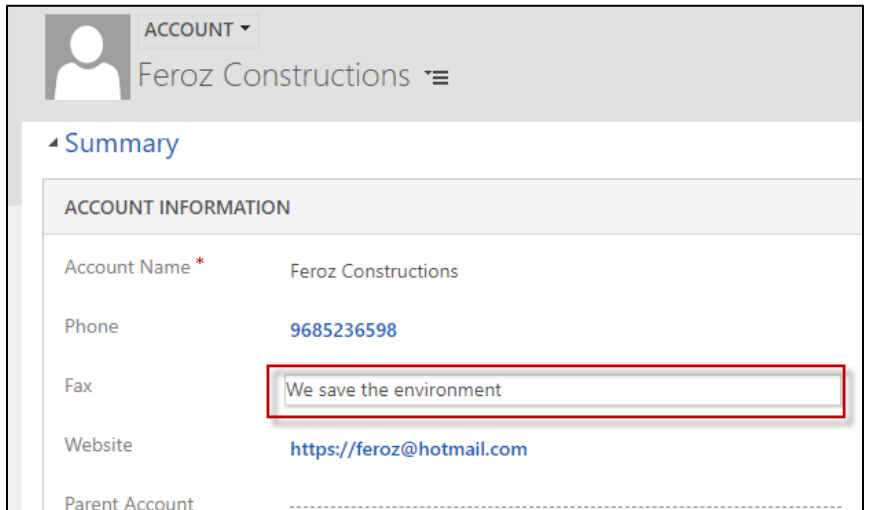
ACCOUNT ▾

Feroz Constructions

Summary

ACCOUNT INFORMATION

| | |
|---|---|
| Account Name * | Feroz Constructions |
| Phone | 9685236598 |
| Fax | We save the environment |
| Website | https://feroz@hotmail.com |
| Parent Account | |